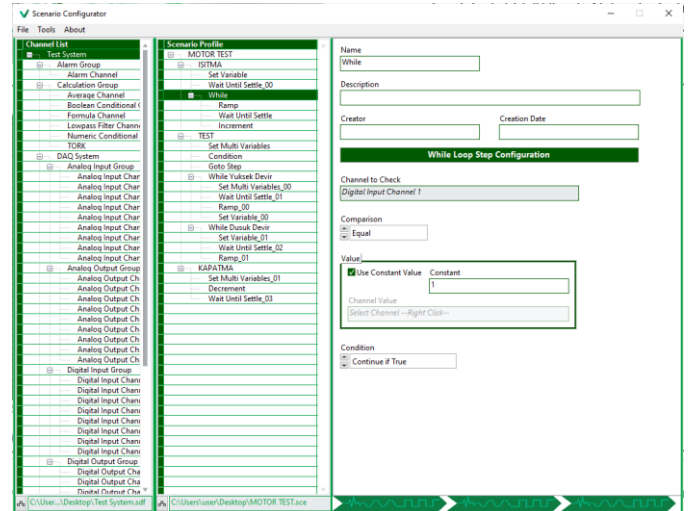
Scenario Configurator

File Tools About

Channel List
Test System
Alarm Group
Alarm Channel
Calculation Group
Average Channel
Boolean Conditional C
Formula Channel
Lowpass Filter Chann
Numeric Conditional
TORK
DAQ System
Analog Input Group
Analog Input Char
Analog Input Char
Analog Input Char
Analog Input Char
Analog Input Char
Analog Input Char
Analog Input Char
Analog Input Char
Analog Output Group
Analog Output Ch
Analog Output Ch
Analog Output Ch
Analog Output Ch
Analog Output Ch
Analog Output Ch
Analog Output Ch
Analog Output Ch
Digital Input Group
Digital Input Chan
Digital Input Chan
Digital Input Chan
Digital Input Chan
Digital Input Chan
Digital Input Chan
Digital Input Chan
Digital Input Chan
Digital Output Group
Digital Output Cha
Digital Output Cha
Digital Output Cha

C:\User...\Desktop\Test System.sdf

Scenario Profile
MOTOR TEST
ISITMA
Set Variable
Wait Until Settle_00
While
Ramp
Wait Until Settle
Increment
TEST
Set Multi Variables
Condition
Goto Step
While Yuksek Devir
Set Multi Variables_00
Wait Until Settle_01
Ramp_00
Set Variable_00
While Dusuk Devir
Set Variable_01
Wait Until Settle_02
Ramp_01
KAPATMA
Set Multi Variables_01
Decrement
Wait Until Settle_03

C:\Users\user\Desktop\MOTOR TEST.sce

Name
While

Description

Creator

Creation Date

While Loop Step Configuration

Channel to Check
Digital Input Channel 1

Comparison
Equal

Value
Use Constant Value
Constant
1
Channel Value
Select Channel --Right Click--

Condition
Continue if True